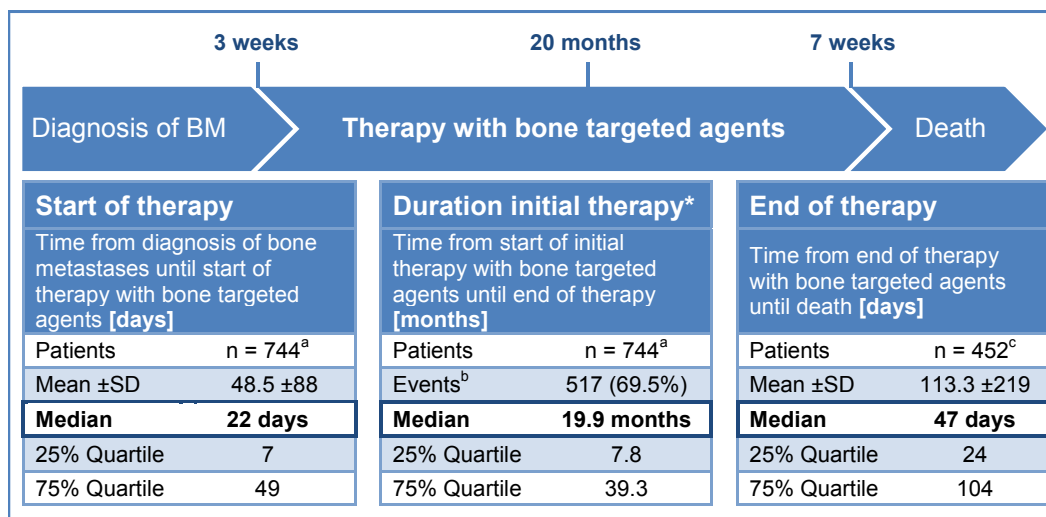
3 weeks

20 months

7 weeks

Diagnosis of BM

Therapy with bone targeted agents

Death

**Start of therapy**

Time from diagnosis of bone metastases until start of therapy with bone targeted agents **[days]**

| Patients | n = 744$^{a}$ |
|---|---|
| Mean ±SD | 48.5 ±88 |
| **Median** | **22 days** |
| 25% Quartile | 7 |
| 75% Quartile | 49 |

**Duration initial therapy***

Time from start of initial therapy with bone targeted agents until end of therapy **[months]**

| Patients | n = 744$^{a}$ |
|---|---|
| Events$^{b}$ | 517 (69.5%) |
| **Median** | **19.9 months** |
| 25% Quartile | 7.8 |
| 75% Quartile | 39.3 |

**End of therapy**

Time from end of therapy with bone targeted agents until death **[days]**

| Patients | n = 452$^{c}$ |
|---|---|
| Mean ±SD | 113.3 ±219 |
| **Median** | **47 days** |
| 25% Quartile | 24 |
| 75% Quartile | 104 |